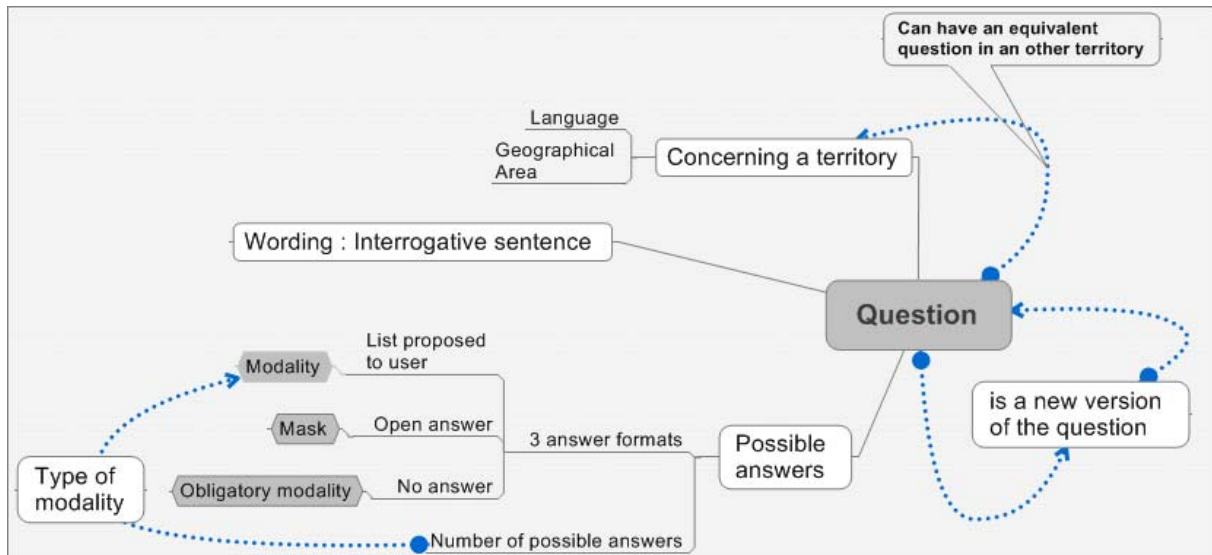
Can have an equivalent question in an other territory

Language

Geographical Area

Concerning a territory

Wording : Interrogative sentence

Question

List proposed to user

Modality

Mask

Open answer

3 answer formats

Possible answers

is a new version of the question

Type of modality

Obligatory modality

No answer

Number of possible answers